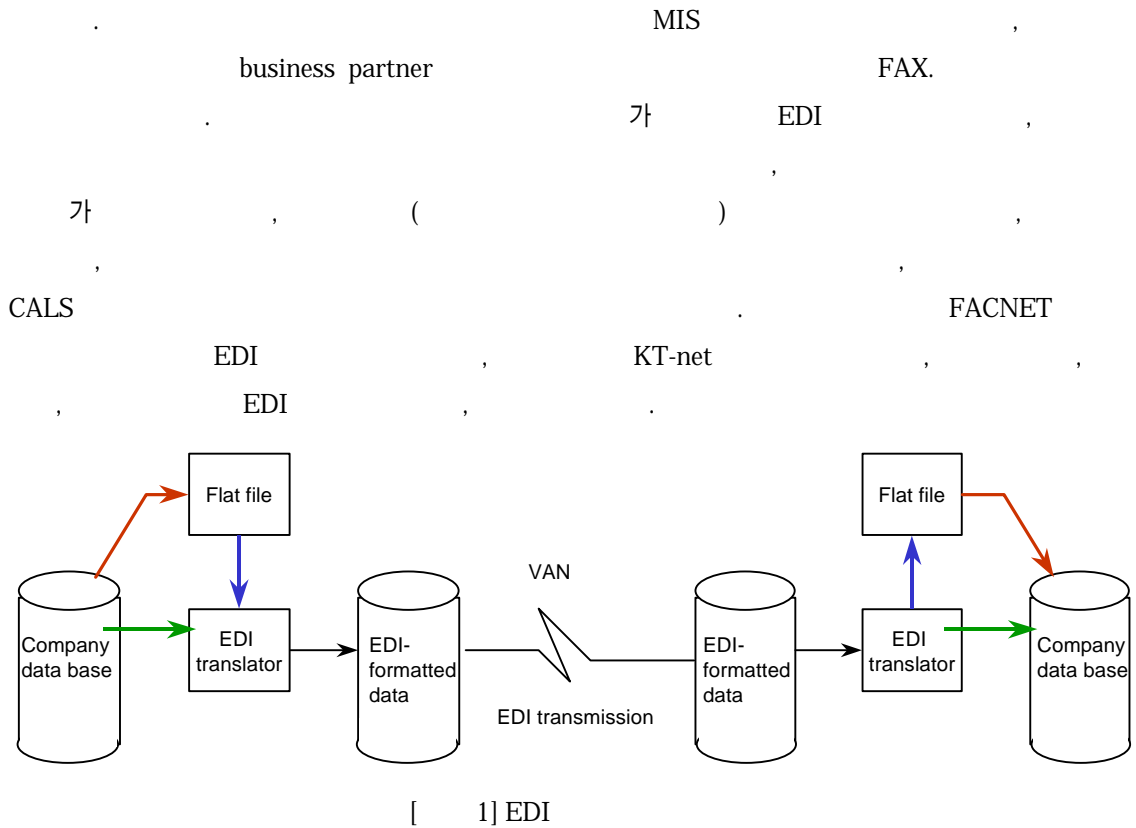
. MIS ,
business partner FAX.
. 가 EDI ,
,
가 , ( ) ,
, ,
CALS . FACNET
EDI , KT-net , ,
, EDI , .

Flat file
Company data base
EDI translator
EDI-formatted data
VAN
EDI transmission
EDI-formatted data
EDI translator
Flat file
Company data base

[ 1] EDI